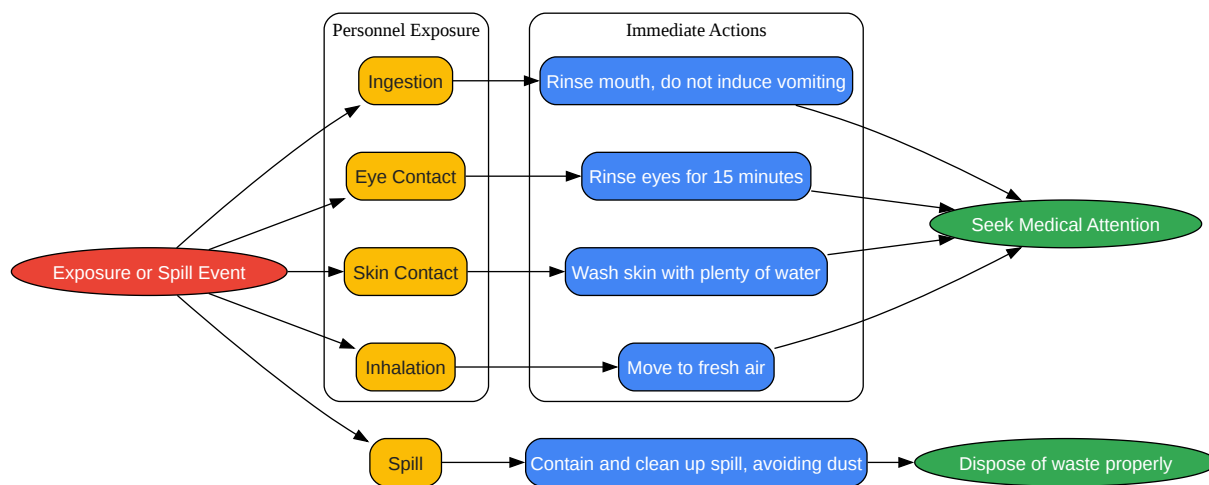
Personnel Exposure

Immediate Actions

Ingestion

Rinse mouth, do not induce vomiting

Eye Contact

Rinse eyes for 15 minutes

Seek Medical Attention

Exposure or Spill Event

Skin Contact

Wash skin with plenty of water

Inhalation

Move to fresh air

Spill

Contain and clean up spill, avoiding dust

Dispose of waste properly